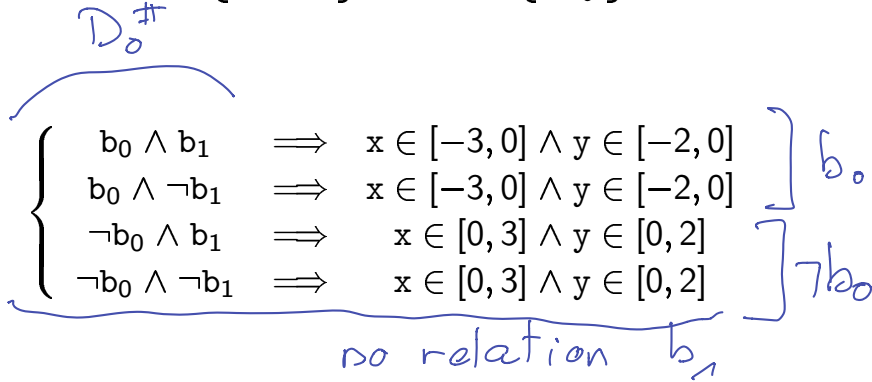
$D_0^\#$

$\begin{cases} b_0 \wedge b_1 \implies x \in [-3,0] \wedge y \in [-2,0] \\ b_0 \wedge \neg b_1 \implies x \in [-3,0] \wedge y \in [-2,0] \\ \neg b_0 \wedge b_1 \implies x \in [0,3] \wedge y \in [0,2] \\ \neg b_0 \wedge \neg b_1 \implies x \in [0,3] \wedge y \in [0,2] \end{cases}$

$b_0$

$\neg b_0$

no relation $b_1$